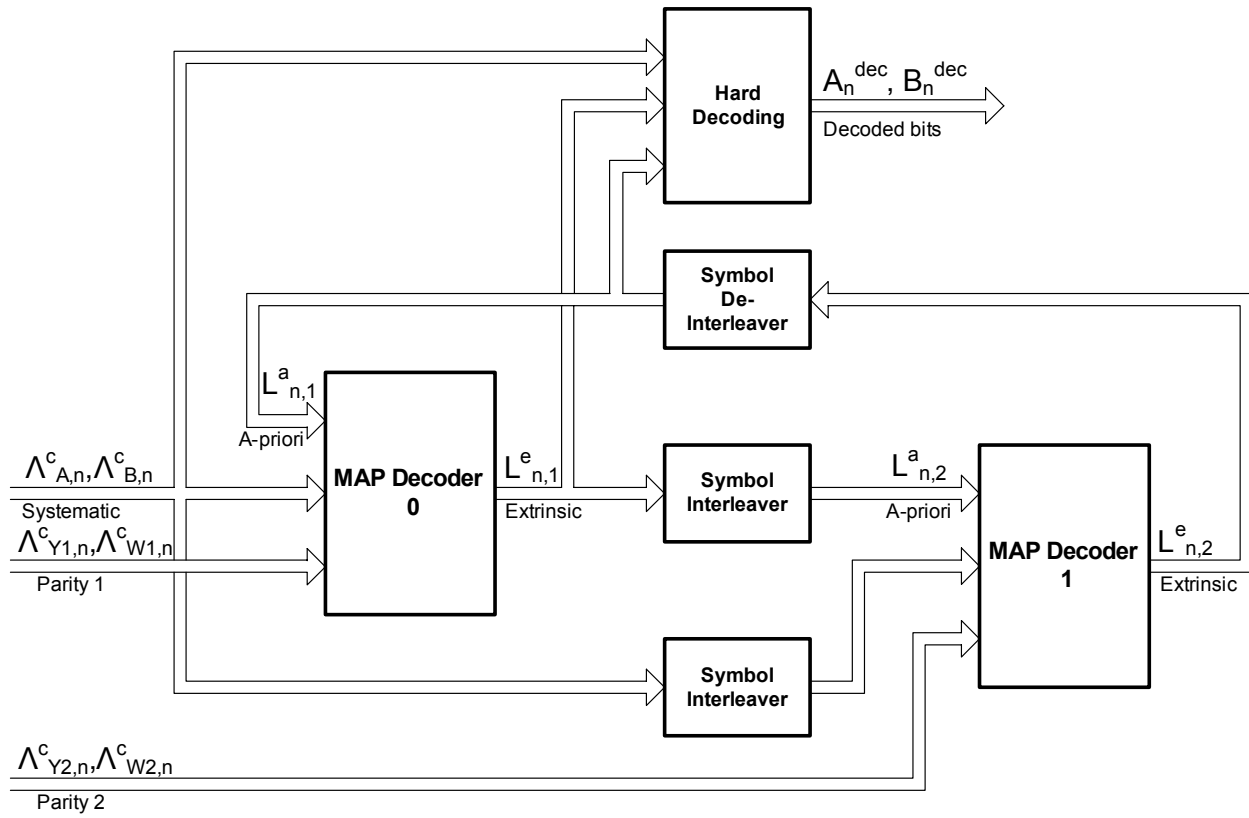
Hard Decoding

$A_n^{dec}$, $B_n^{dec}$

Decoded bits

Symbol De-Interleaver

$L^a_{n,1}$

A-priori

$\Lambda^c_{A,n}, \Lambda^c_{B,n}$

Systematic

$\Lambda^c_{Y1,n}, \Lambda^c_{W1,n}$

Parity 1

MAP Decoder 0

$L^e_{n,1}$

Extrinsic

Symbol Interleaver

$L^a_{n,2}$

A-priori

MAP Decoder 1

$L^e_{n,2}$

Extrinsic

Symbol Interleaver

$\Lambda^c_{Y2,n}, \Lambda^c_{W2,n}$

Parity 2